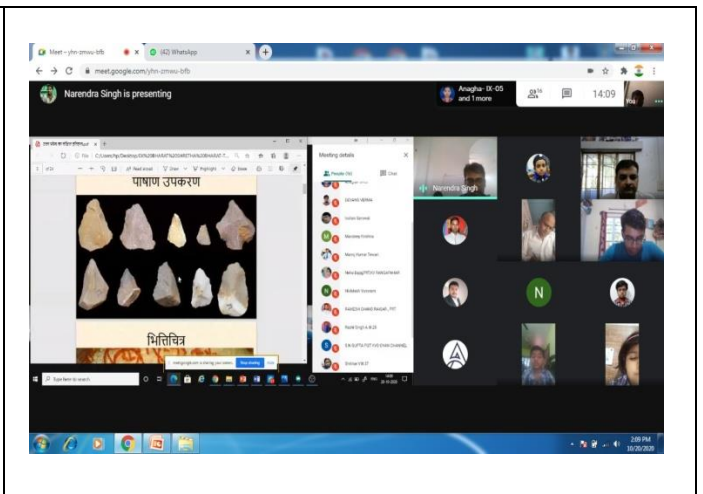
Meet - yhn-zmwu-bfb
(42) WhatsApp
meet.google.com/yhn-zmwu-bfb
Narendra Singh is presenting
Anagha- IX-05 and 1 more
14:09
You
पाषाण उपकरण
भित्तिचित्र
Meeting details
People
Chat
Narendra Singh
N
Type here to search
Stop sharing
Hide
2:09 PM
10/20/2020